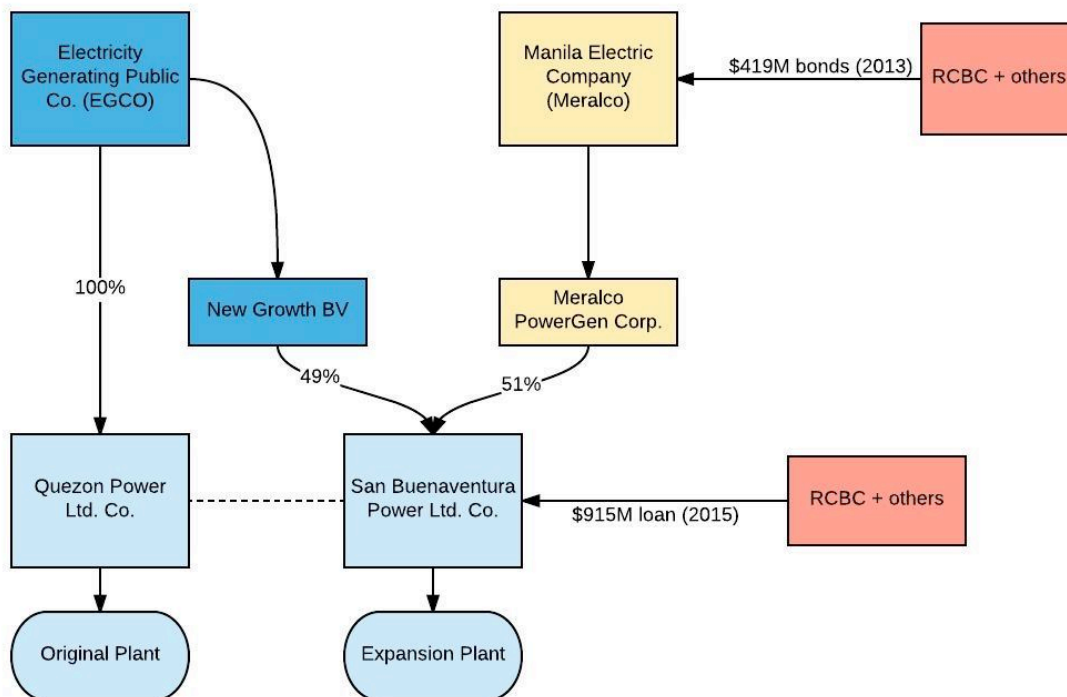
Electricity Generating Public Co. (EGCO)

Manila Electric Company (Meralco)

$419M bonds (2013)

RCBC + others

100%

New Growth BV

Meralco PowerGen Corp.

49%

51%

Quezon Power Ltd. Co.

San Buenaventura Power Ltd. Co.

$915M loan (2015)

RCBC + others

Original Plant

Expansion Plant